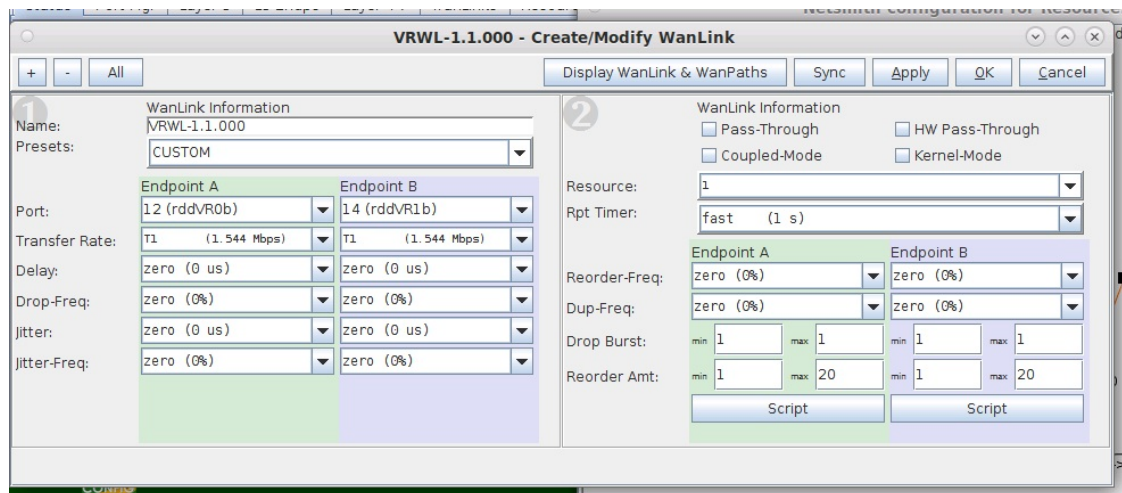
VRWL-1.1.000 - Create/Modify WanLink

+ - All

Display WanLink & WanPaths Sync Apply OK Cancel

1
WanLink Information
Name: VRWL-1.1.000
Presets: CUSTOM

| | Endpoint A | Endpoint B |
|---|---|---|
| Port: | 12 (rddVR0b) | 14 (rddVR1b) |
| Transfer Rate: | T1 (1.544 Mbps) | T1 (1.544 Mbps) |
| Delay: | zero (0 us) | zero (0 us) |
| Drop-Freq: | zero (0%) | zero (0%) |
| Jitter: | zero (0 us) | zero (0 us) |
| Jitter-Freq: | zero (0%) | zero (0%) |

2
WanLink Information
Pass-Through HW Pass-Through
Coupled-Mode Kernel-Mode

Resource: 1
Rpt Timer: fast (1 s)

| | Endpoint A | Endpoint B |
|---|---|---|
| Reorder-Freq: | zero (0%) | zero (0%) |
| Dup-Freq: | zero (0%) | zero (0%) |
| Drop Burst: | min 1 max 1 | min 1 max 1 |
| Reorder Amt: | min 1 max 20 | min 1 max 20 |
| | Script | Script |